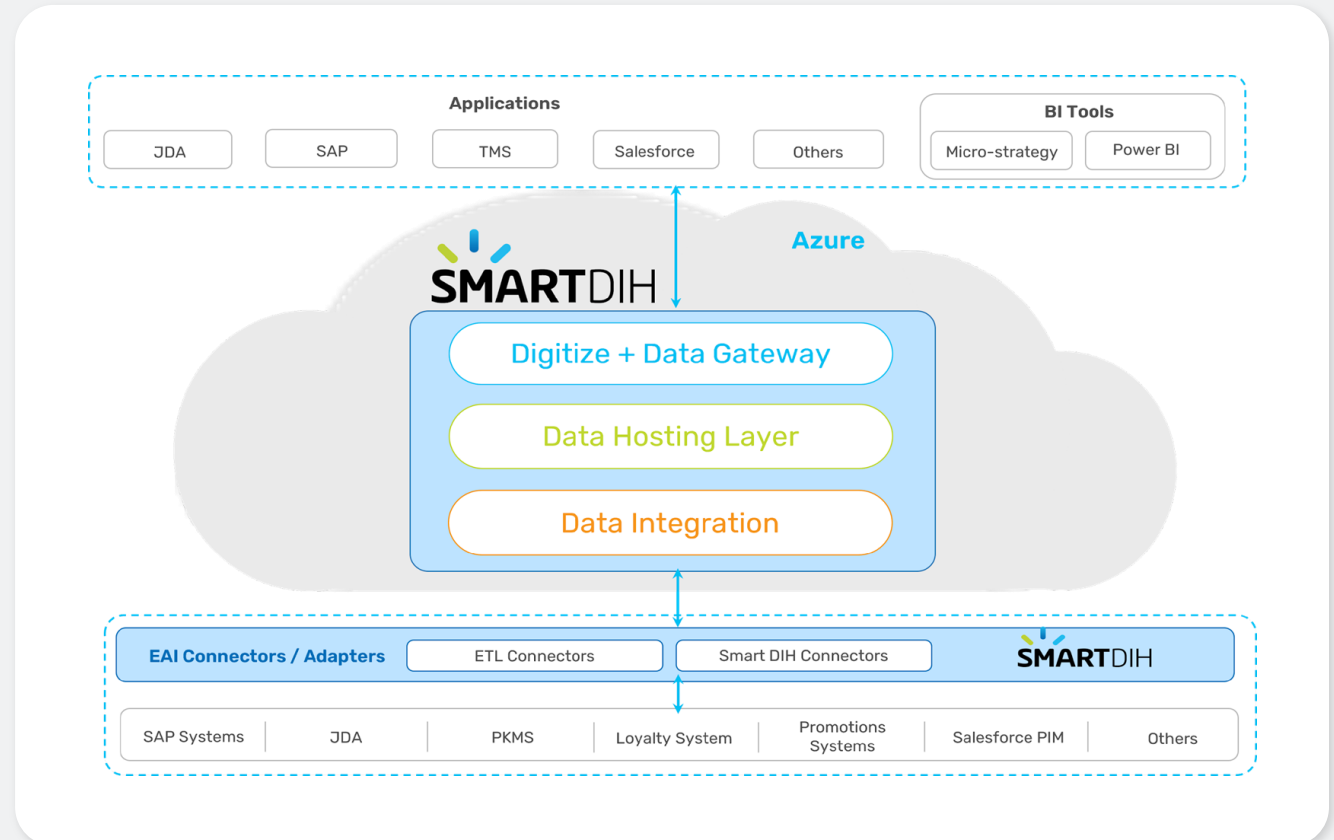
Applications

JDA

SAP

TMS

Salesforce

Others

BI Tools

Micro-strategy

Power BI

Azure

SMARTDIH

Digitize + Data Gateway

Data Hosting Layer

Data Integration

EAI Connectors / Adapters

ETL Connectors

Smart DIH Connectors

SMARTDIH

SAP Systems

JDA

PKMS

Loyalty System

Promotions Systems

Salesforce PIM

Others